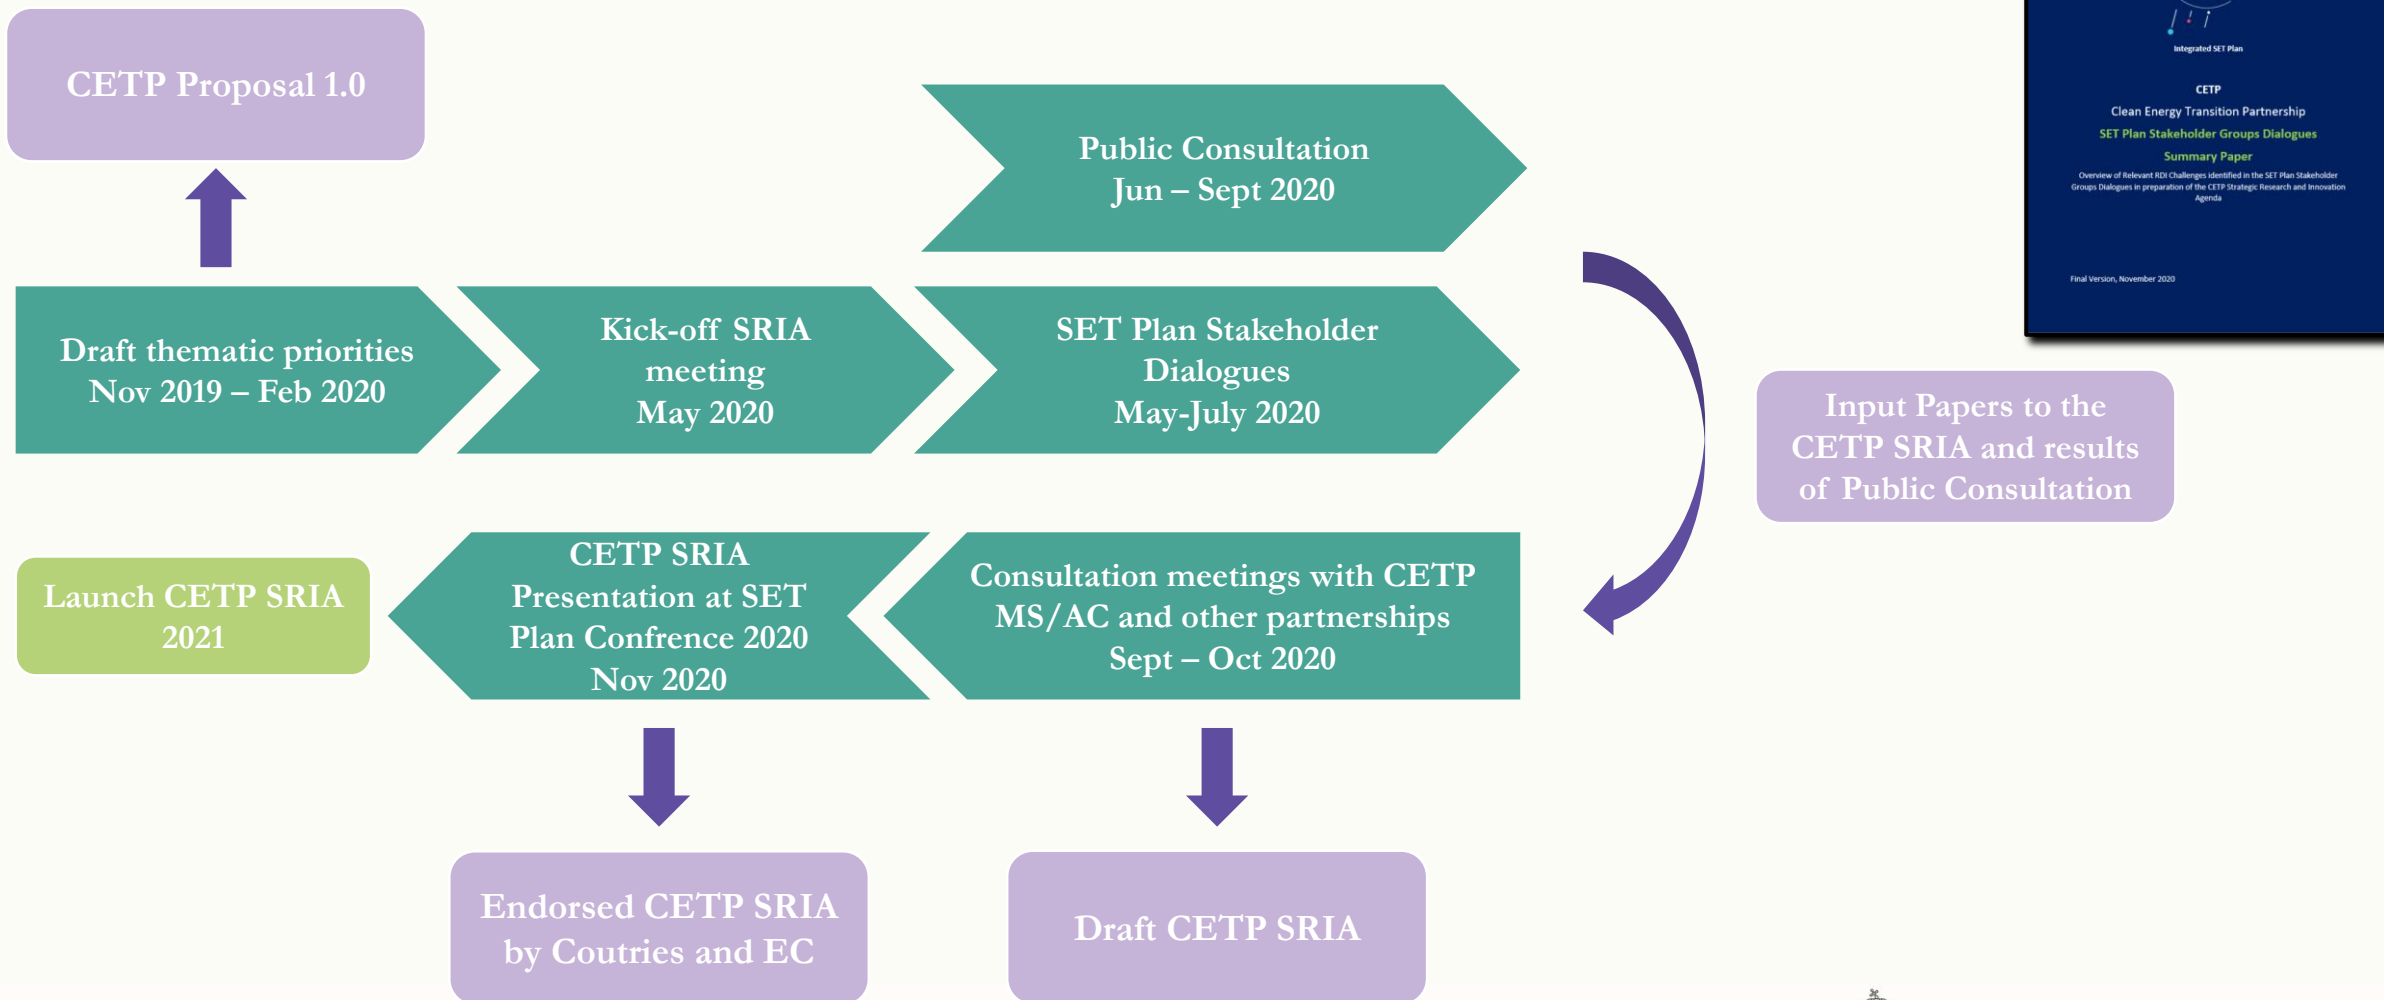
CETP Proposal 1.0

Public Consultation
Jun – Sept 2020

Integrated SET Plan

CETP

Clean Energy Transition Partnership

SET Plan Stakeholder Groups Dialogues

Summary Paper

Overview of Relevant RDI Challenges identified in the SET Plan Stakeholder Groups Dialogues in preparation of the CETP Strategic Research and Innovation Agenda

Final Version, November 2020

Draft thematic priorities
Nov 2019 – Feb 2020

Kick-off SRIA meeting
May 2020

SET Plan Stakeholder Dialogues
May-July 2020

Input Papers to the CETP SRIA and results of Public Consultation

Launch CETP SRIA 2021

CETP SRIA Presentation at SET Plan Confrence 2020
Nov 2020

Consultation meetings with CETP MS/AC and other partnerships
Sept – Oct 2020

Endorsed CETP SRIA by Coutries and EC

Draft CETP SRIA